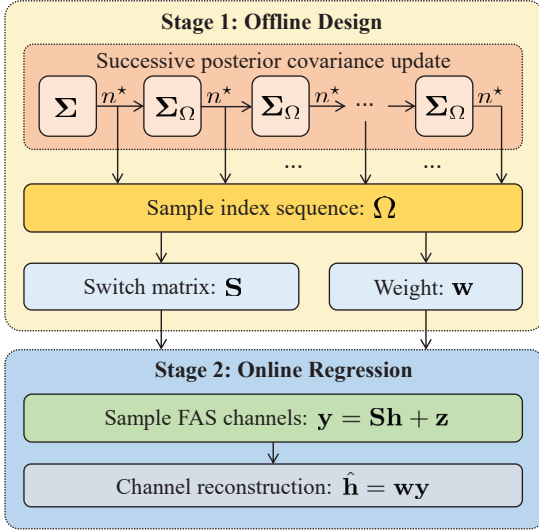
Stage 1: Offline Design

Successive posterior covariance update

$\mathbf{\Sigma}$ $n^\star$ $\mathbf{\Sigma}_\Omega$ $n^\star$ $\mathbf{\Sigma}_\Omega$ $n^\star$ ... $\mathbf{\Sigma}_\Omega$ $n^\star$

... ...

Sample index sequence: $\Omega$

Switch matrix: $\mathbf{S}$

Weight: $\mathbf{w}$

Stage 2: Online Regression

Sample FAS channels: $\mathbf{y} = \mathbf{S}\mathbf{h} + \mathbf{z}$

Channel reconstruction: $\hat{\mathbf{h}} = \mathbf{w}\mathbf{y}$